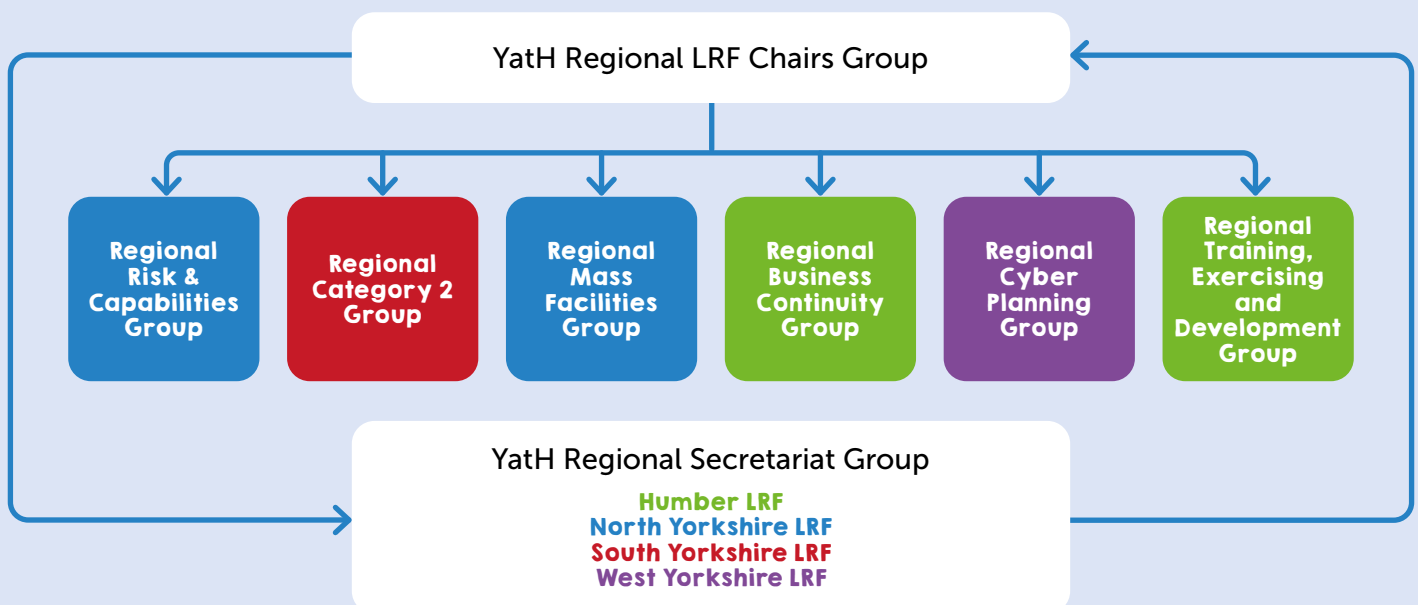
YatH Regional LRF Chairs Group

Regional Risk & Capabilities Group

Regional Category 2 Group

Regional Mass Facilities Group

Regional Business Continuity Group

Regional Cyber Planning Group

Regional Training, Exercising and Development Group

YatH Regional Secretariat Group

Humber LRF
North Yorkshire LRF
South Yorkshire LRF
West Yorkshire LRF